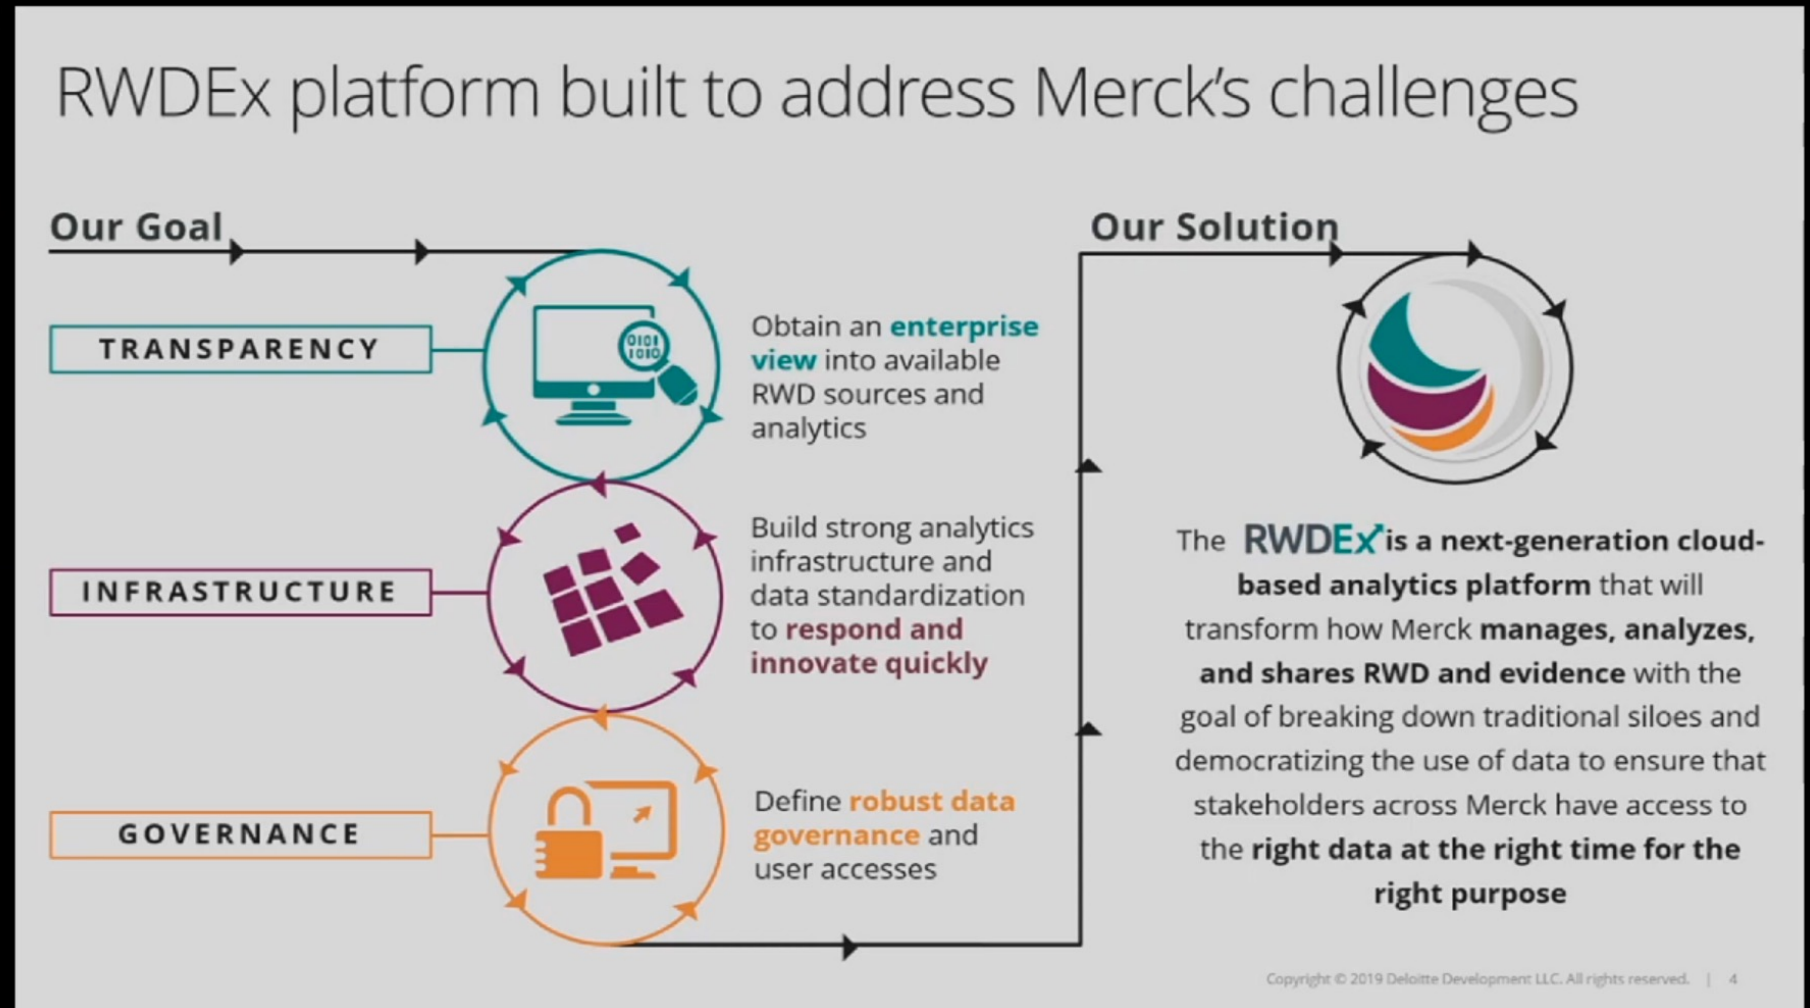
RWDEx platform built to address Merck's challenges

Our Goal

TRANSPARENCY

Obtain an enterprise view into available RWD sources and analytics

INFRASTRUCTURE

Build strong analytics infrastructure and data standardization to respond and innovate quickly

GOVERNANCE

Define robust data governance and user accesses

Our Solution

The RWDEx is a next-generation cloud-based analytics platform that will transform how Merck manages, analyzes, and shares RWD and evidence with the goal of breaking down traditional siloes and democratizing the use of data to ensure that stakeholders across Merck have access to the right data at the right time for the right purpose

Copyright © 2019 Deloitte Development LLC. All rights reserved. | 4